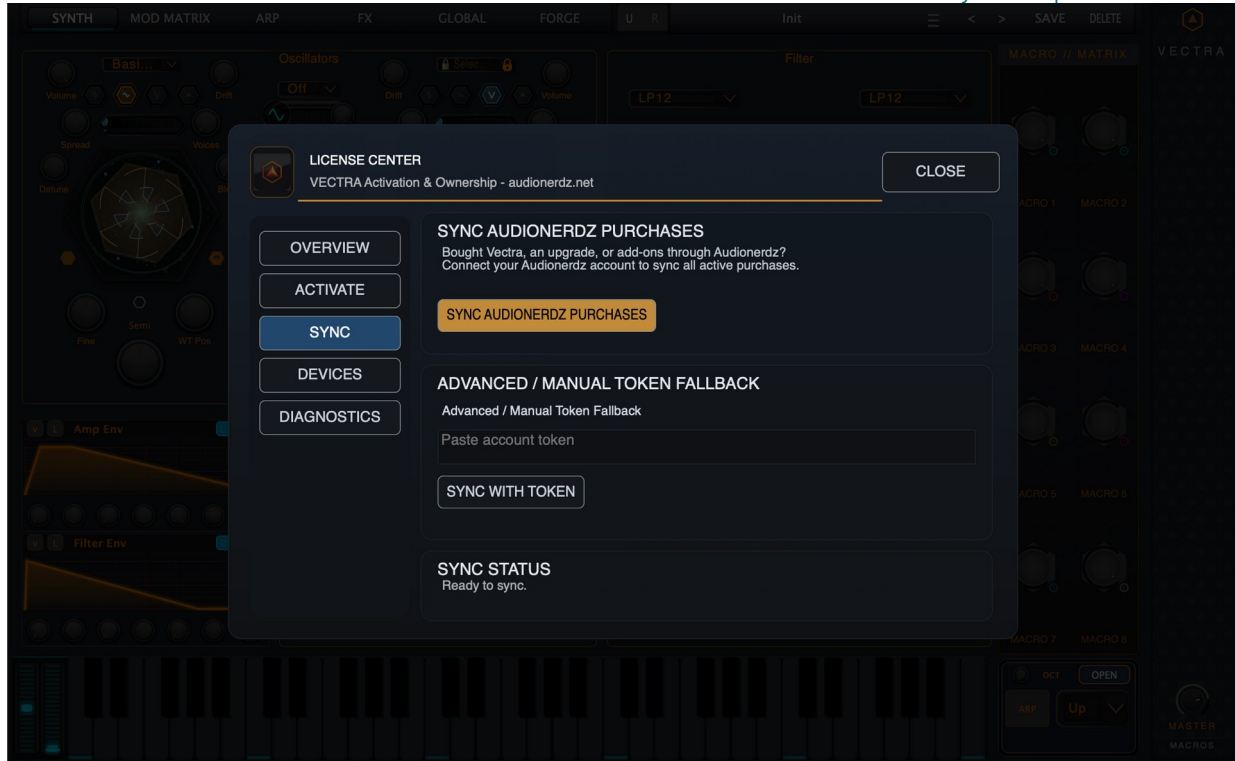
SYNTH MOD MATRIX ARP FX GLOBAL FORGE U R Init < > SAVE DELETE

VECTRA

Basi... Oscillators Off Filter LP12 LP12 MACRO // MATRIX

Volume Drift Drift Volume

Spread Voices

Detune

Fine Semi WT Pos

Amp Env

Filter Env

LICENSE CENTER
VECTRA Activation & Ownership - audionerdz.net

CLOSE

OVERVIEW
ACTIVATE
SYNC
DEVICES
DIAGNOSTICS

SYNC AUDIONERDZ PURCHASES
Bought Vectra, an upgrade, or add-ons through Audionerdz? Connect your Audionerdz account to sync all active purchases.

SYNC AUDIONERDZ PURCHASES

ADVANCED / MANUAL TOKEN FALLBACK
Advanced / Manual Token Fallback

Paste account token

SYNC WITH TOKEN

SYNC STATUS
Ready to sync.

MACRO 1 MACRO 2 MACRO 3 MACRO 4 MACRO 5 MACRO 6 MACRO 7 MACRO 8

OCT OPEN

ARP Up

MASTER MACROS